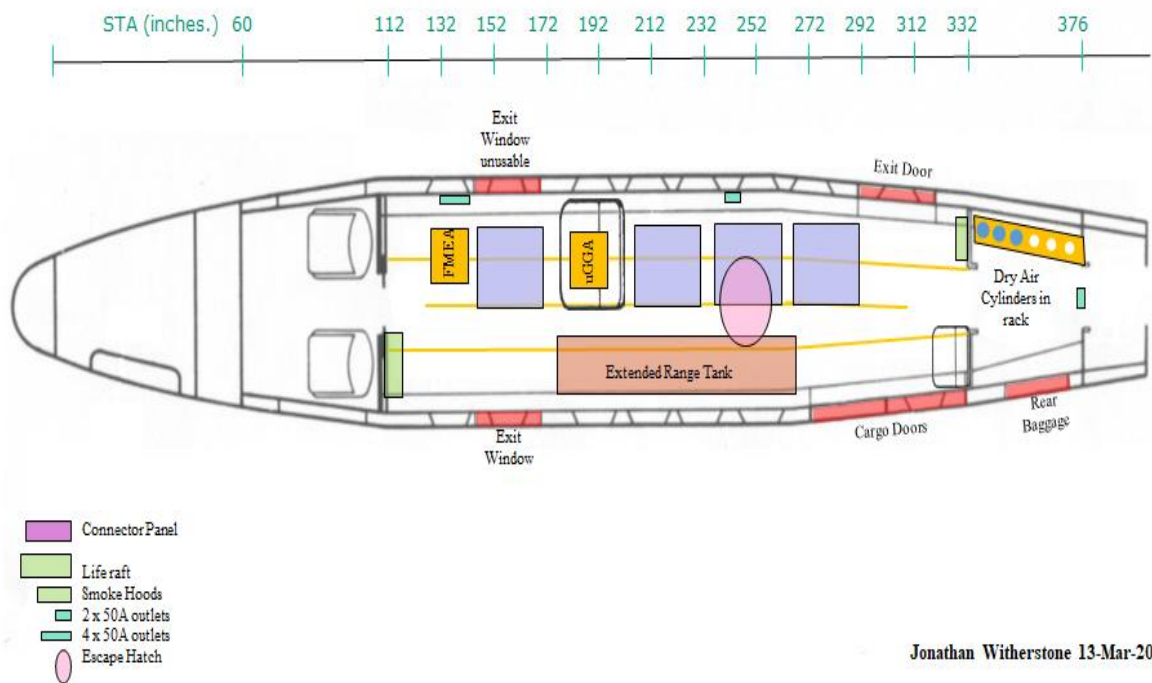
STA (inches.) 60 112 132 152 172 192 212 232 252 272 292 312 332 376

Exit Window unusable

Exit Door

FMEA

uGGA

Dry Air Cylinders in rack

Extended Range Tank

Exit Window

Cargo Doors

Rear Baggage

Connector Panel

Life raft

Smoke Hoods

2 x 50A outlets

4 x 50A outlets

Escape Hatch

Jonathan Witherstone 13-Mar-20